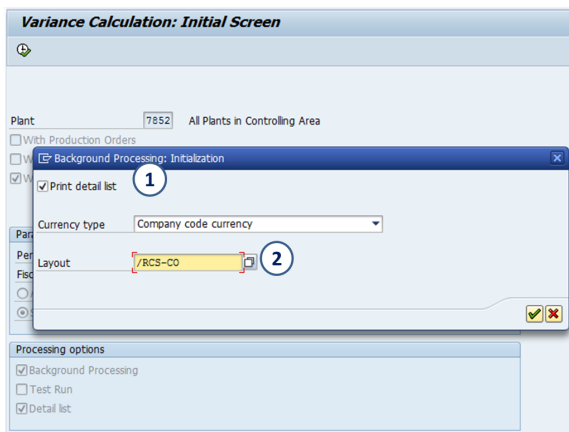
Variance Calculation: Initial Screen

Plant 7852 All Plants in Controlling Area

With Production Orders

W

W

Pa

Per

Fisc

Background Processing: Initialization

Print detail list

1

Currency type Company code currency

Layout /RCS-CO

2

Processing options

Background Processing

Test Run

Detail list